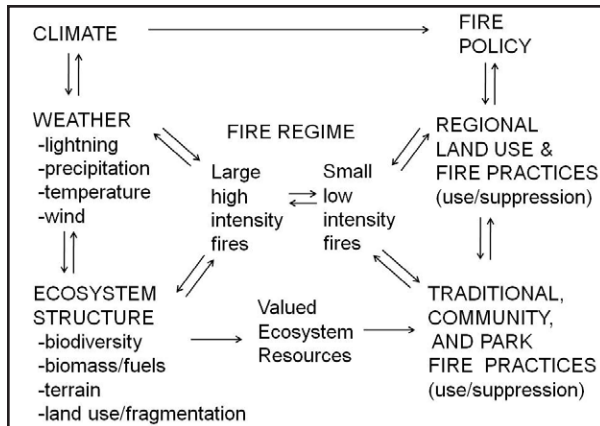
CLIMATE

FIRE POLICY

WEATHER
-lightning
-precipitation
-temperature
-wind

FIRE REGIME

Large high intensity fires

Small low intensity fires

REGIONAL LAND USE & FIRE PRACTICES (use/suppression)

ECOSYSTEM STRUCTURE
-biodiversity
-biomass/fuels
-terrain
-land use/fragmentation

Valued Ecosystem Resources

TRADITIONAL, COMMUNITY, AND PARK FIRE PRACTICES (use/suppression)